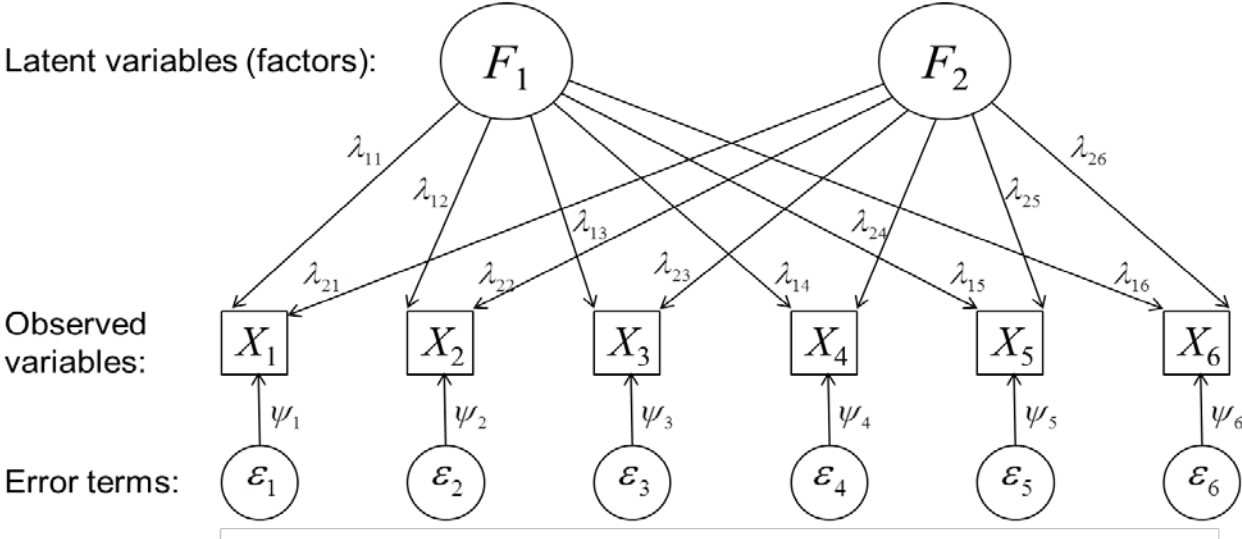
Latent variables (factors): $F_1$ $F_2$

$\lambda_{11}$ $\lambda_{12}$ $\lambda_{13}$ $\lambda_{24}$ $\lambda_{25}$ $\lambda_{26}$

$\lambda_{21}$ $\lambda_{22}$ $\lambda_{23}$ $\lambda_{14}$ $\lambda_{15}$ $\lambda_{16}$

Observed variables: $X_1$ $X_2$ $X_3$ $X_4$ $X_5$ $X_6$

$\psi_1$ $\psi_2$ $\psi_3$ $\psi_4$ $\psi_5$ $\psi_6$

Error terms: $\varepsilon_1$ $\varepsilon_2$ $\varepsilon_3$ $\varepsilon_4$ $\varepsilon_5$ $\varepsilon_6$